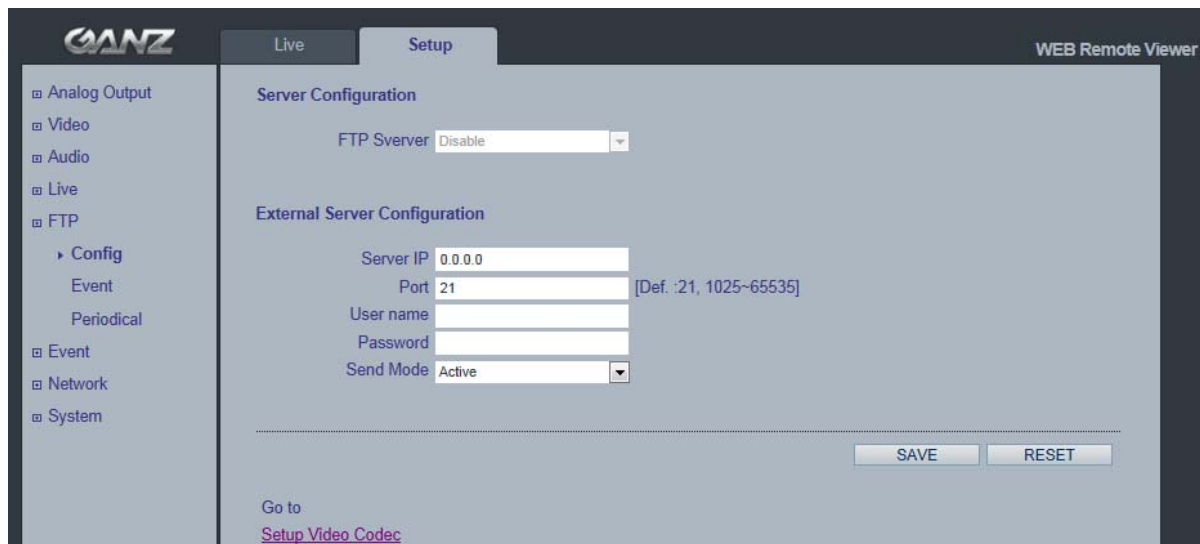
GANZ

Live
Setup

WEB Remote Viewer

⊞ Analog Output
⊞ Video
⊞ Audio
⊞ Live
⊞ FTP
▸ Config
Event
Periodical
⊞ Event
⊞ Network
⊞ System

Server Configuration

FTP Sverver Disable

External Server Configuration

Server IP 0.0.0.0
Port 21 [Def. :21, 1025~65535]
User name
Password
Send Mode Active

SAVE
RESET

Go to
Setup Video Codec